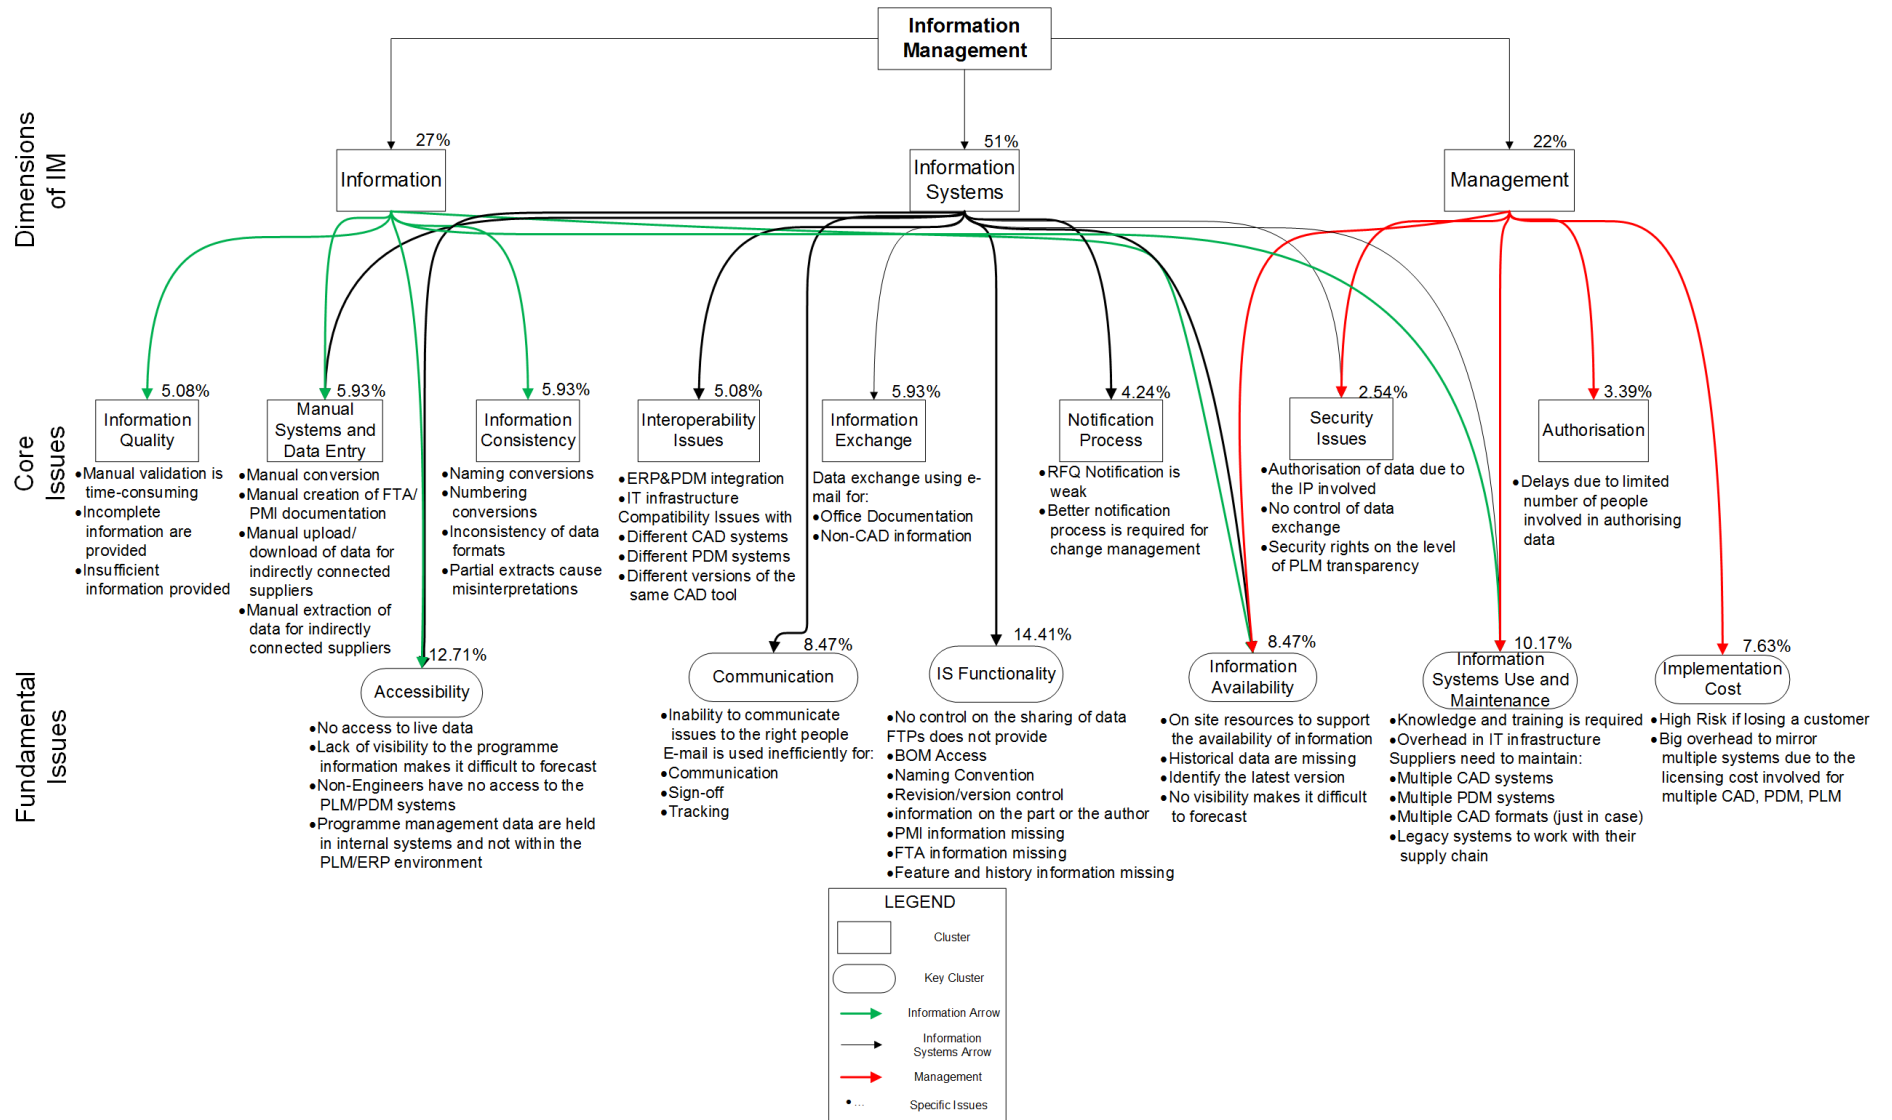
Information Management

Dimensions of IM

27%
Information

51%
Information Systems

22%
Management

Core Issues

5.08%
Information Quality
•Manual validation is time-consuming
•Incomplete information are provided
•Insufficient information provided

5.93%
Manual Systems and Data Entry
•Manual conversion
•Manual creation of FTA/ PMI documentation
•Manual upload/ download of data for indirectly connected suppliers
•Manual extraction of data for indirectly connected suppliers

5.93%
Information Consistency
•Naming conversions
•Numbering conversions
•Inconsistency of data formats
•Partial extracts cause misinterpretations

5.08%
Interoperability Issues
•ERP&PDM integration
•IT infrastructure Compatibility Issues with
•Different CAD systems
•Different PDM systems
•Different versions of the same CAD tool

5.93%
Information Exchange
Data exchange using e-mail for:
•Office Documentation
•Non-CAD information

4.24%
Notification Process
•RFQ Notification is weak
•Better notification process is required for change management

2.54%
Security Issues
•Authorisation of data due to the IP involved
•No control of data exchange
•Security rights on the level of PLM transparency

3.39%
Authorisation
•Delays due to limited number of people involved in authorising data

Fundamental Issues

12.71%
Accessibility
•No access to live data
•Lack of visibility to the programme information makes it difficult to forecast
•Non-Engineers have no access to the PLM/PDM systems
•Programme management data are held in internal systems and not within the PLM/ERP environment

8.47%
Communication
•Inability to communicate issues to the right people
E-mail is used inefficiently for:
•Communication
•Sign-off
•Tracking

14.41%
IS Functionality
•No control on the sharing of data FTPs does not provide
•BOM Access
•Naming Convention
•Revision/version control
•information on the part or the author
•PMI information missing
•FTA information missing
•Feature and history information missing

8.47%
Information Availability
•On site resources to support the availability of information
•Historical data are missing
•Identify the latest version
•No visibility makes it difficult to forecast

10.17%
Information Systems Use and Maintenance
•Knowledge and training is required
•Overhead in IT infrastructure
Suppliers need to maintain:
•Multiple CAD systems
•Multiple PDM systems
•Multiple CAD formats (just in case)
•Legacy systems to work with their supply chain

7.63%
Implementation Cost
•High Risk if losing a customer
•Big overhead to mirror multiple systems due to the licensing cost involved for multiple CAD, PDM, PLM

LEGEND
Cluster
Key Cluster
Information Arrow
Information Systems Arrow
Management
•... Specific Issues